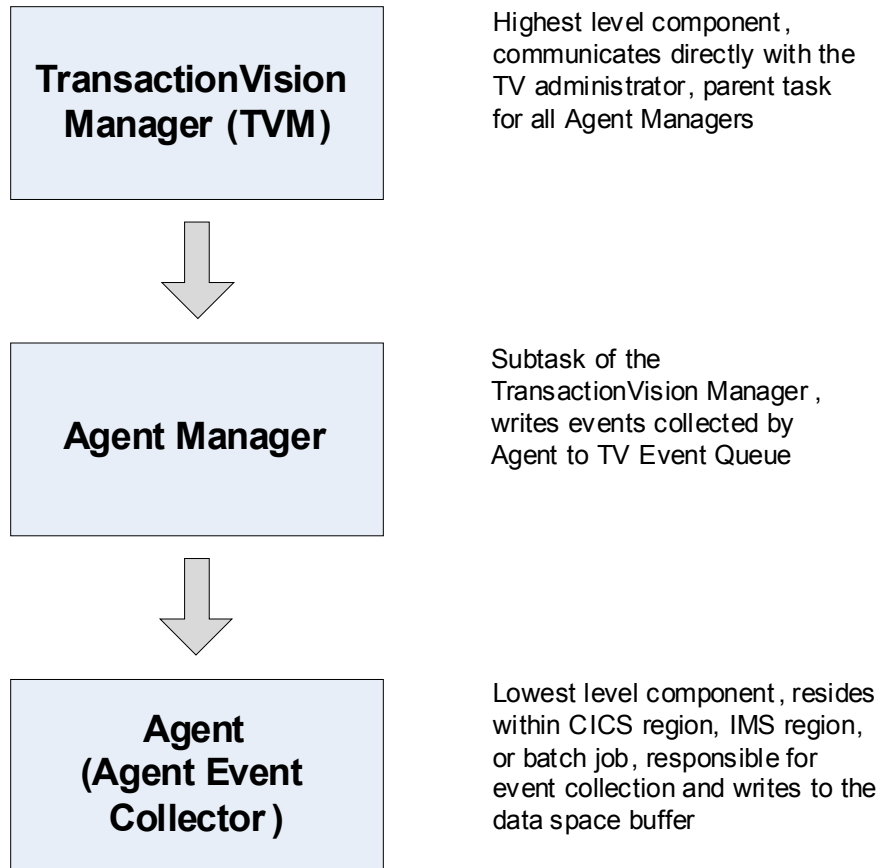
TransactionVision Manager (TVM)

Highest level component, communicates directly with the TV administrator, parent task for all Agent Managers

Agent Manager

Subtask of the TransactionVision Manager, writes events collected by Agent to TV Event Queue

Agent (Agent Event Collector)

Lowest level component, resides within CICS region, IMS region, or batch job, responsible for event collection and writes to the data space buffer